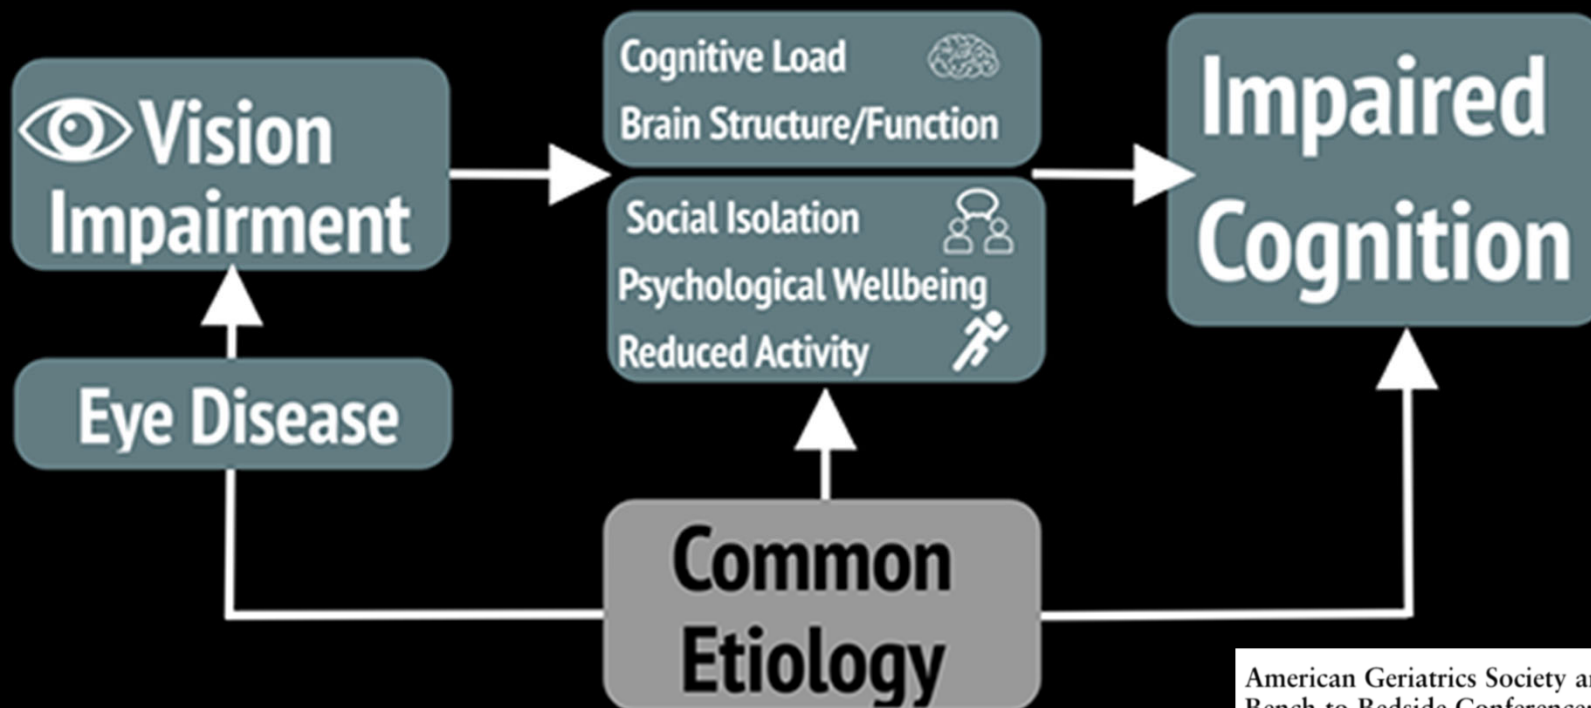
Vision Impairment

Eye Disease

Cognitive Load
Brain Structure/Function

Social Isolation
Psychological Wellbeing
Reduced Activity

Impaired Cognition

Common Etiology

American Geriatrics Society a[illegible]
Bench to Bedside Conference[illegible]